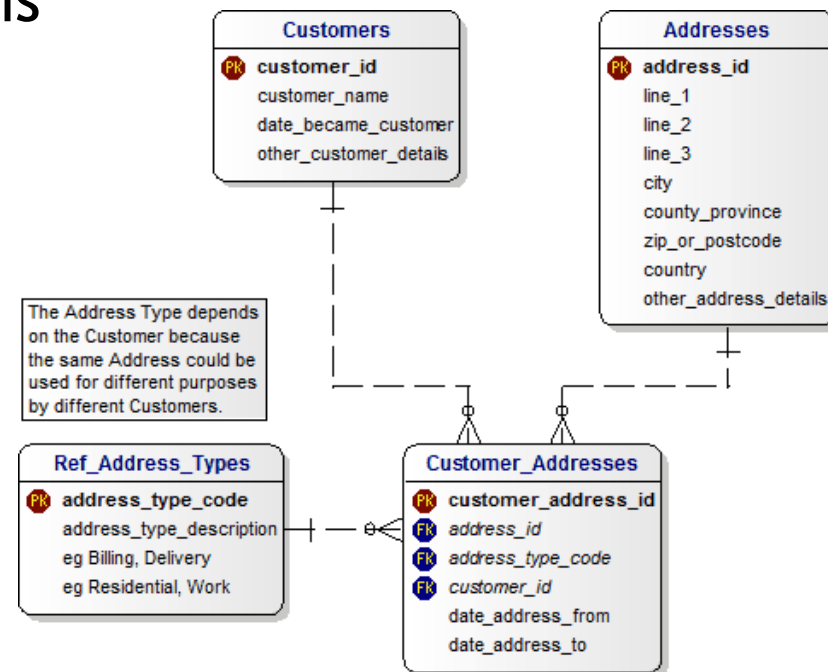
IS

Customers
PK customer_id
customer_name
date_became_customer
other_customer_details

Addresses
PK address_id
line_1
line_2
line_3
city
county_province
zip_or_postcode
country
other_address_details

The Address Type depends on the Customer because the same Address could be used for different purposes by different Customers.

Ref_Address_Types
PK address_type_code
address_type_description
eg Billing, Delivery
eg Residential, Work

Customer_Addresses
PK customer_address_id
FK address_id
FK address_type_code
FK customer_id
date_address_from
date_address_to